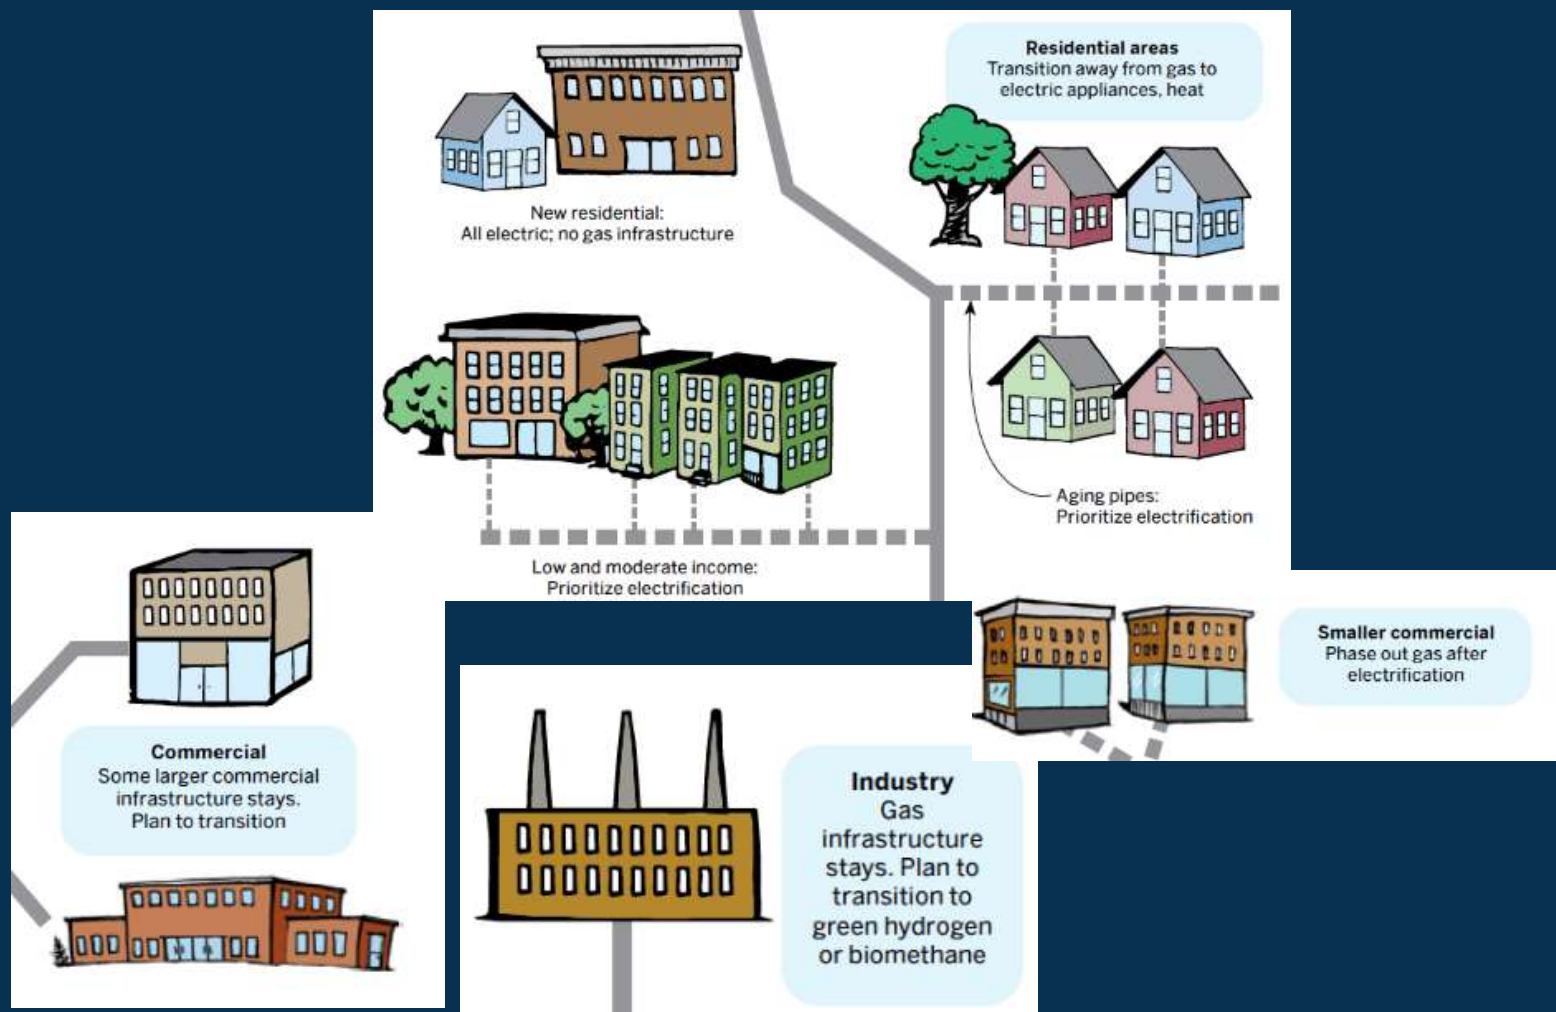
New residential:
All electric; no gas infrastructure

Residential areas
Transition away from gas to electric appliances, heat

Aging pipes:
Prioritize electrification

Low and moderate income:
Prioritize electrification

Smaller commercial
Phase out gas after electrification

Commercial
Some larger commercial infrastructure stays. Plan to transition

Industry
Gas infrastructure stays. Plan to transition to green hydrogen or biomethane